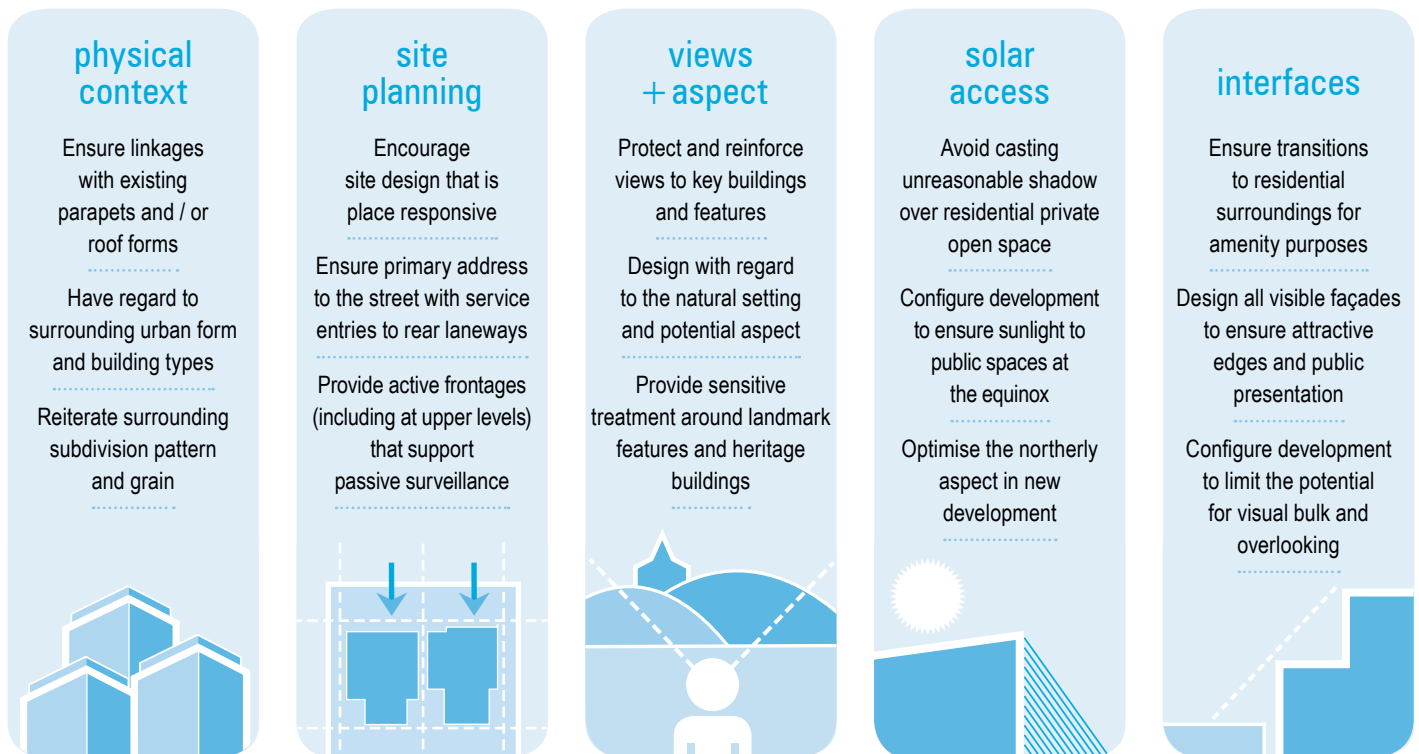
physical context

Ensure linkages with existing parapets and / or roof forms

Have regard to surrounding urban form and building types

Reiterate surrounding subdivision pattern and grain

site planning

Encourage site design that is place responsive

Ensure primary address to the street with service entries to rear laneways

Provide active frontages (including at upper levels) that support passive surveillance

views + aspect

Protect and reinforce views to key buildings and features

Design with regard to the natural setting and potential aspect

Provide sensitive treatment around landmark features and heritage buildings

solar access

Avoid casting unreasonable shadow over residential private open space

Configure development to ensure sunlight to public spaces at the equinox

Optimise the northerly aspect in new development

interfaces

Ensure transitions to residential surroundings for amenity purposes

Design all visible façades to ensure attractive edges and public presentation

Configure development to limit the potential for visual bulk and overlooking